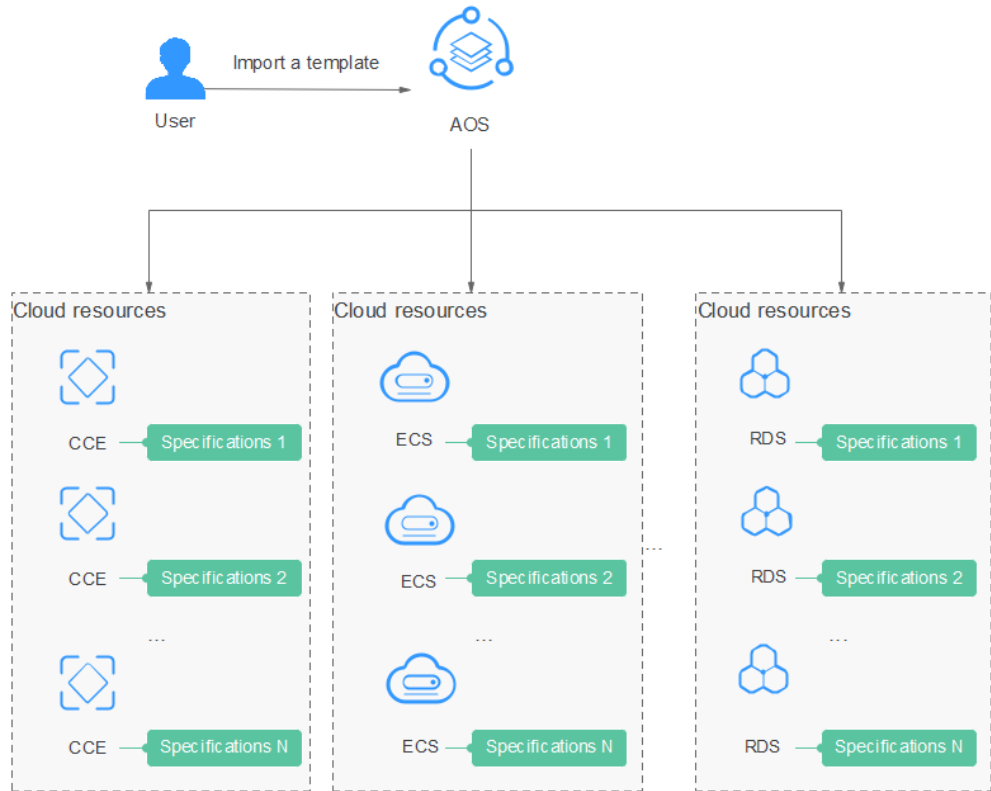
Import a template

User

AOS

Cloud resources

CCE Specifications 1

CCE Specifications 2

...

CCE Specifications N

Cloud resources

ECS Specifications 1

ECS Specifications 2

...

ECS Specifications N

...

Cloud resources

RDS Specifications 1

RDS Specifications 2

...

RDS Specifications N